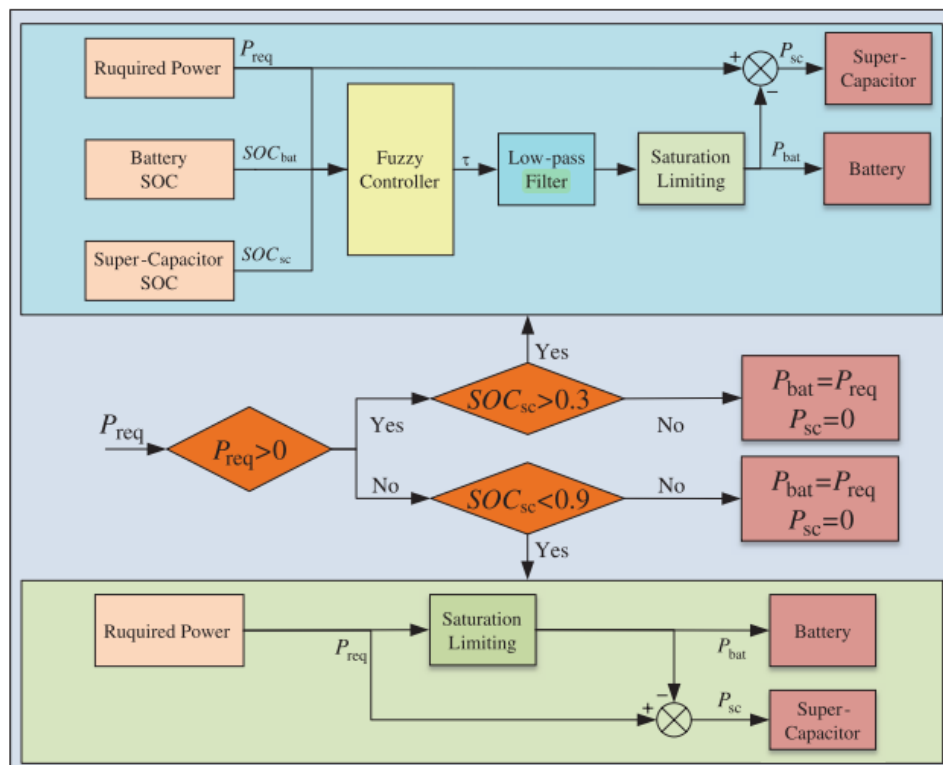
Ruquired Power

$P_{req}$

Battery SOC

$SOC_{bat}$

Super-Capacitor SOC

$SOC_{sc}$

Fuzzy Controller

τ

Low-pass Filter

Saturation Limiting

+

−

$P_{sc}$

Super-Capacitor

$P_{bat}$

Battery

Yes

$P_{req}$

$P_{req}>0$

Yes

$SOC_{sc}>0.3$

No

$P_{bat}=P_{req}$
$P_{sc}=0$

No

$SOC_{sc}<0.9$

No

$P_{bat}=P_{req}$
$P_{sc}=0$

Yes

Ruquired Power

$P_{req}$

Saturation Limiting

Battery

$P_{bat}$

−

+

$P_{sc}$

Super-Capacitor